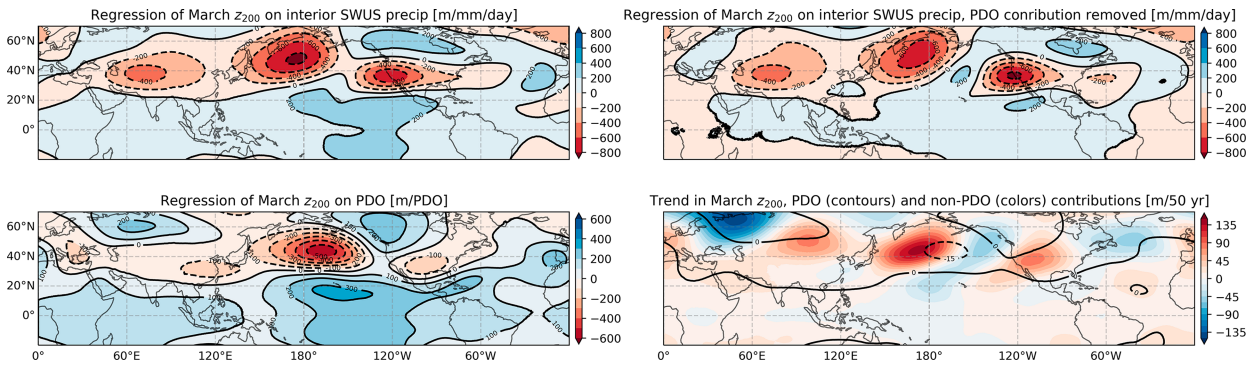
Regression of March $z_{200}$ on interior SWUS precip [m/mm/day]

60°N
40°N
20°N
0°

-200
-400
-600
-800
-400
-200
0
200
0
200

800
600
400
200
0
−200
−400
−600
−800

Regression of March $z_{200}$ on interior SWUS precip, PDO conribution removed [m/mm/day]

-400
-200
-600
-400
-200
0
200

800
600
400
200
0
−200
−400
−600
−800

Regression of March $z_{200}$ on PDO [m/PDO]

60°N
40°N
20°N
0°

-200
0
-100
-200
-300
-100
0
100
200
300
100

0°
60°E
120°E
180°
120°W
60°W

600
400
200
0
−200
−400
−600

Trend in March $z_{200}$, PDO (contours) and non-PDO (colors) contributions [m/50 yr]

0
-15
0

0°
60°E
120°E
180°
120°W
60°W

135
90
45
0
−45
−90
−135